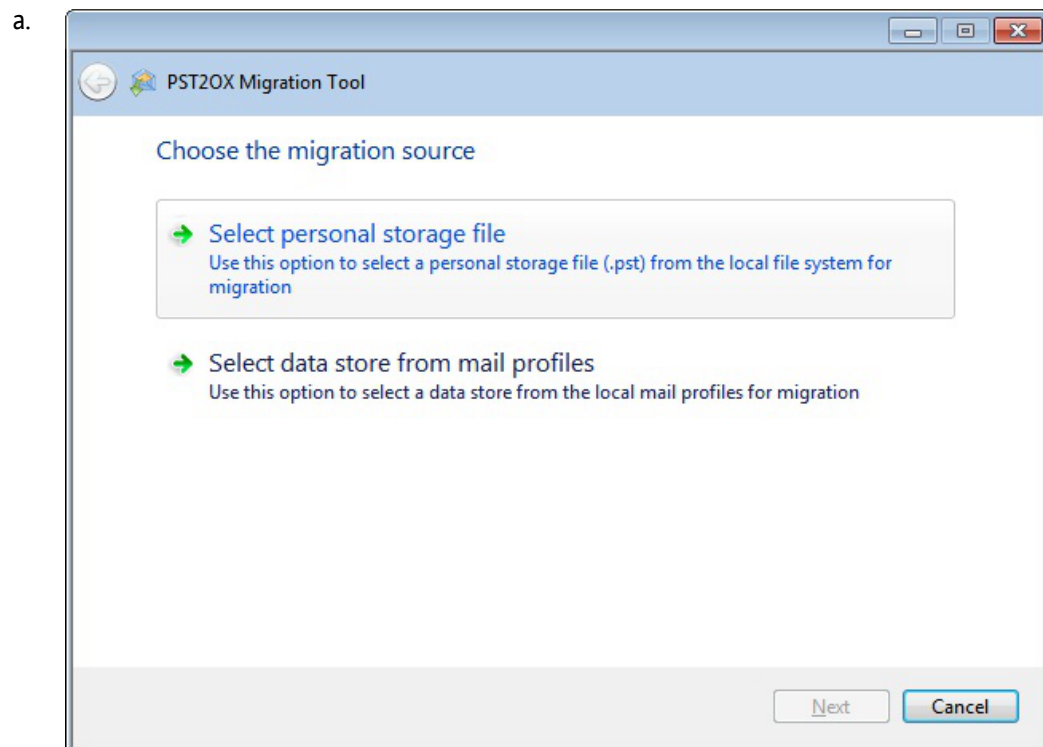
a.

PST2OX Migration Tool

Choose the migration source

Select personal storage file
Use this option to select a personal storage file (.pst) from the local file system for migration

Select data store from mail profiles
Use this option to select a data store from the local mail profiles for migration

Next

Cancel